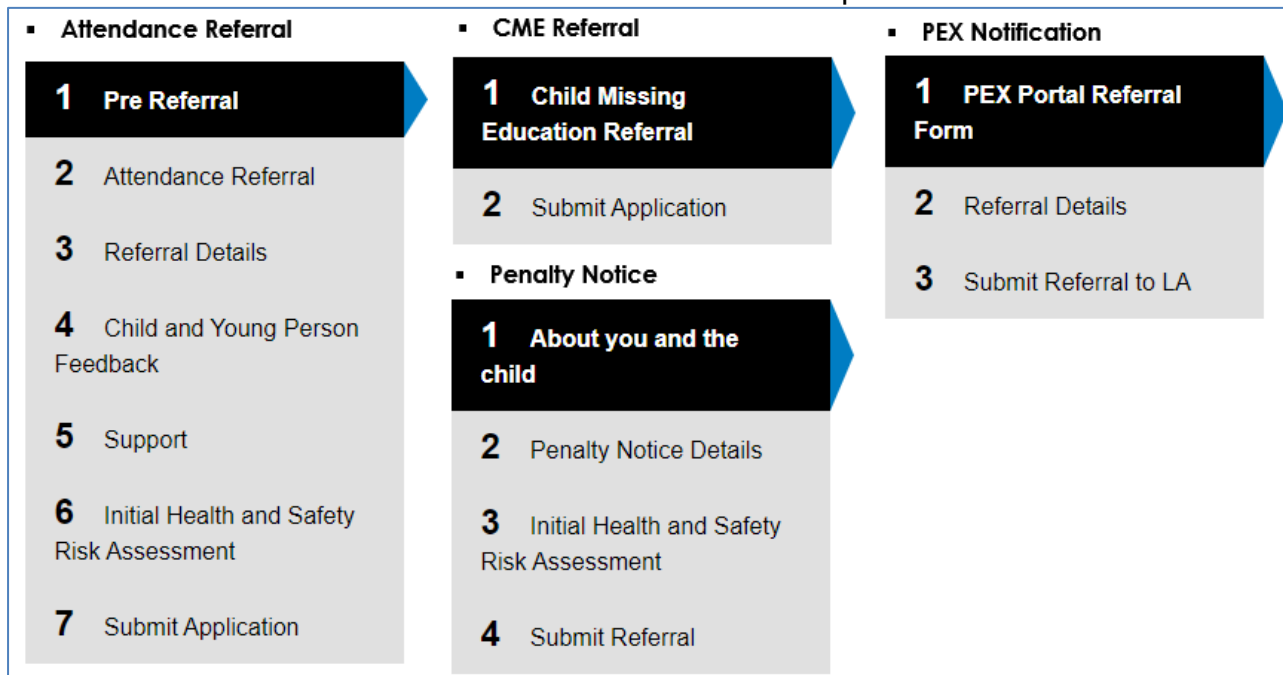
▪ Attendance Referral

1 Pre Referral

2 Attendance Referral

3 Referral Details

4 Child and Young Person Feedback

5 Support

6 Initial Health and Safety Risk Assessment

7 Submit Application

▪ CME Referral

1 Child Missing Education Referral

2 Submit Application

▪ Penalty Notice

1 About you and the child

2 Penalty Notice Details

3 Initial Health and Safety Risk Assessment

4 Submit Referral

▪ PEX Notification

1 PEX Portal Referral Form

2 Referral Details

3 Submit Referral to LA